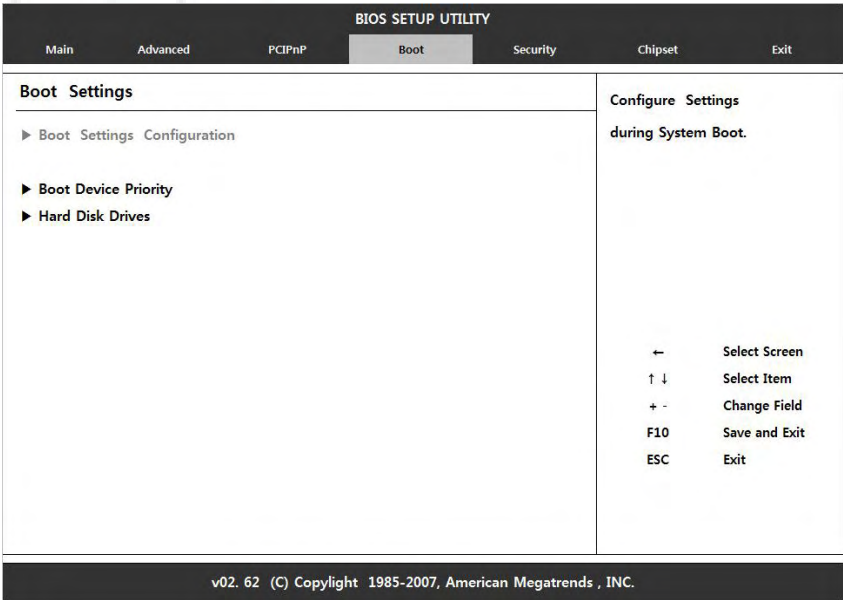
BIOS SETUP UTILITY

Main Advanced PCIPnP Boot Security Chipset Exit

Boot Settings

▶ Boot Settings Configuration

▶ Boot Device Priority
▶ Hard Disk Drives

Configure Settings
during System Boot.

← Select Screen
↑ ↓ Select Item
+ - Change Field
F10 Save and Exit
ESC Exit

v02. 62 (C) Copyright 1985-2007, American Megatrends , INC.